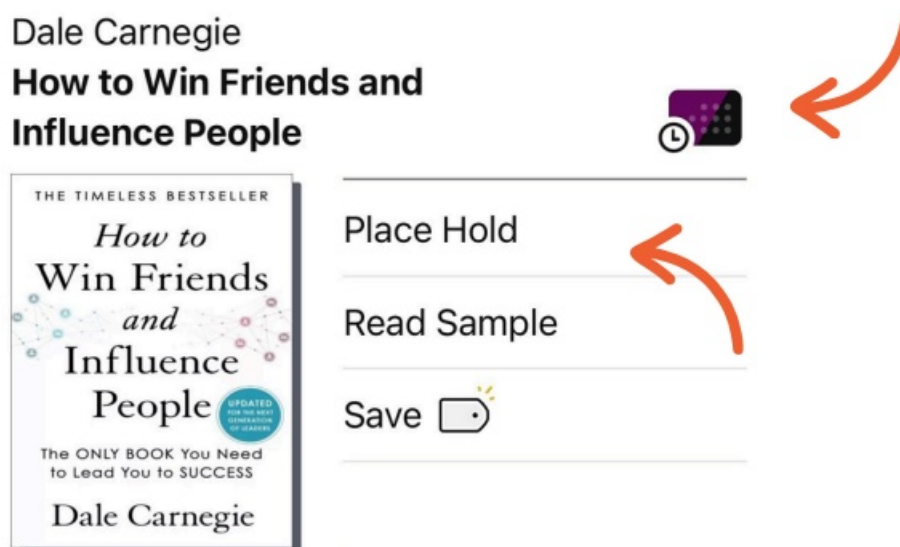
Dale Carnegie
**How to Win Friends and Influence People**

THE TIMELESS BESTSELLER
How to Win Friends and Influence People
UPDATED FOR THE NEXT GENERATION OF LEADERS
The ONLY BOOK You Need to Lead You to SUCCESS
Dale Carnegie

Place Hold

Read Sample

Save